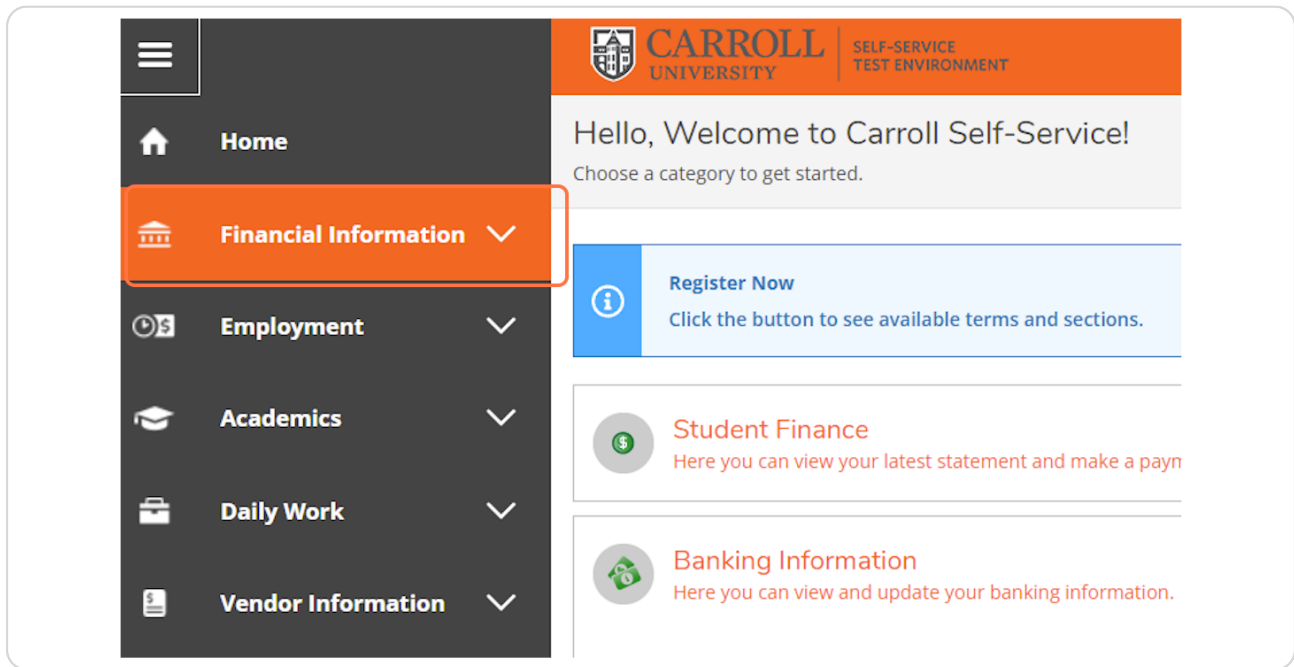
Home

Financial Information

Employment

Academics

Daily Work

Vendor Information

CARROLL UNIVERSITY

SELF-SERVICE TEST ENVIRONMENT

Hello, Welcome to Carroll Self-Service!

Choose a category to get started.

Register Now

Click the button to see available terms and sections.

Student Finance

Here you can view your latest statement and make a paym

Banking Information

Here you can view and update your banking information.